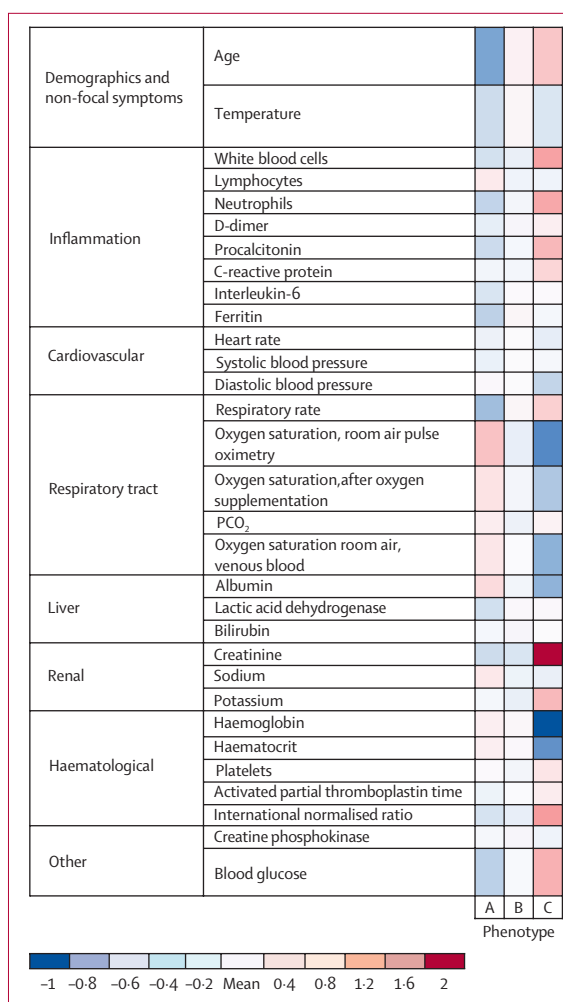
| | | | | |
|---|---|---|---|---|
| Demographics and non-focal symptoms | Age | | | |
| | Temperature | | | |
| Inflammation | White blood cells | | | |
| | Lymphocytes | | | |
| | Neutrophils | | | |
| | D-dimer | | | |
| | Procalcitonin | | | |
| | C-reactive protein | | | |
| | Interleukin-6 | | | |
| | Ferritin | | | |
| Cardiovascular | Heart rate | | | |
| | Systolic blood pressure | | | |
| | Diastolic blood pressure | | | |
| Respiratory tract | Respiratory rate | | | |
| | Oxygen saturation, room air pulse oximetry | | | |
| | Oxygen saturation,after oxygen supplementation | | | |
| | $PCO_2$ | | | |
| | Oxygen saturation room air, venous blood | | | |
| Liver | Albumin | | | |
| | Lactic acid dehydrogenase | | | |
| | Bilirubin | | | |
| Renal | Creatinine | | | |
| | Sodium | | | |
| | Potassium | | | |
| Haematological | Haemoglobin | | | |
| | Haematocrit | | | |
| | Platelets | | | |
| | Activated partial thromboplastin time | | | |
| | International normalised ratio | | | |
| Other | Creatine phosphokinase | | | |
| | Blood glucose | | | |
| | | A | B | C |

Phenotype

−1 −0·8 −0·6 −0·4 −0·2 Mean 0·4 0·8 1·2 1·6 2